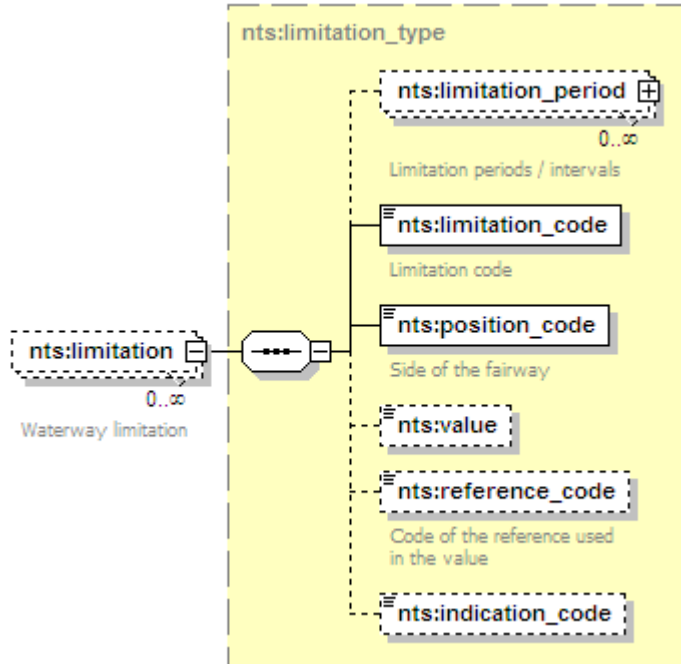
nts:limitation_type

nts:limitation_period

0..∞

Limitation periods / intervals

nts:limitation_code

Limitation code

nts:position_code

Side of the fairway

nts:value

nts:reference_code

Code of the reference used in the value

nts:indication_code

nts:limitation

0..∞

Waterway limitation